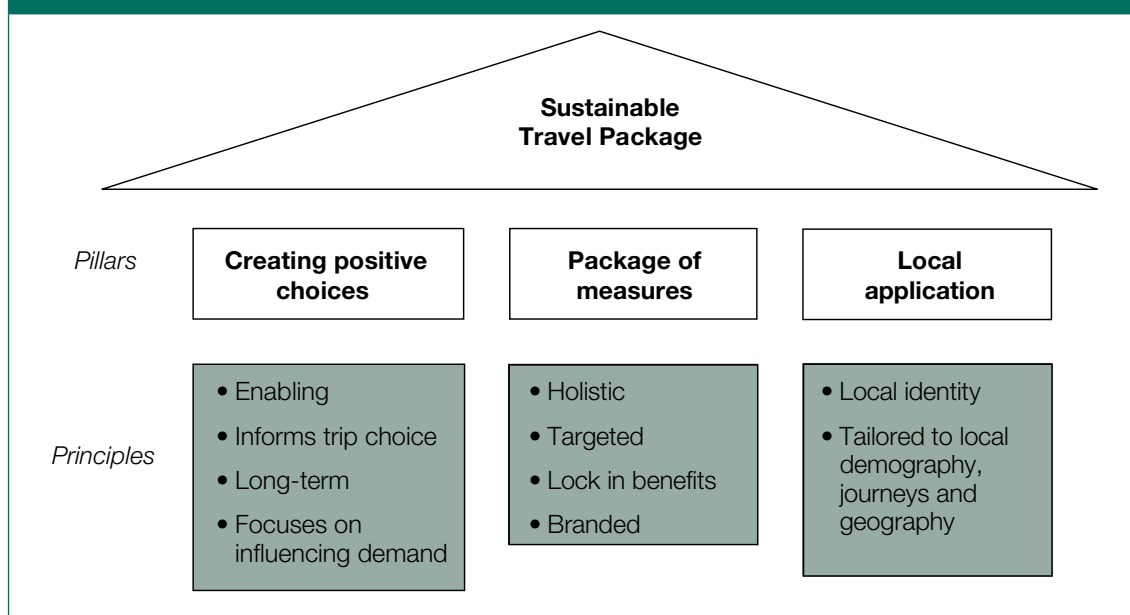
Sustainable Travel Package

Pillars

Creating positive choices

Package of measures

Local application

Principles

• Enabling
• Informs trip choice
• Long-term
• Focuses on influencing demand

• Holistic
• Targeted
• Lock in benefits
• Branded

• Local identity
• Tailored to local demography, journeys and geography